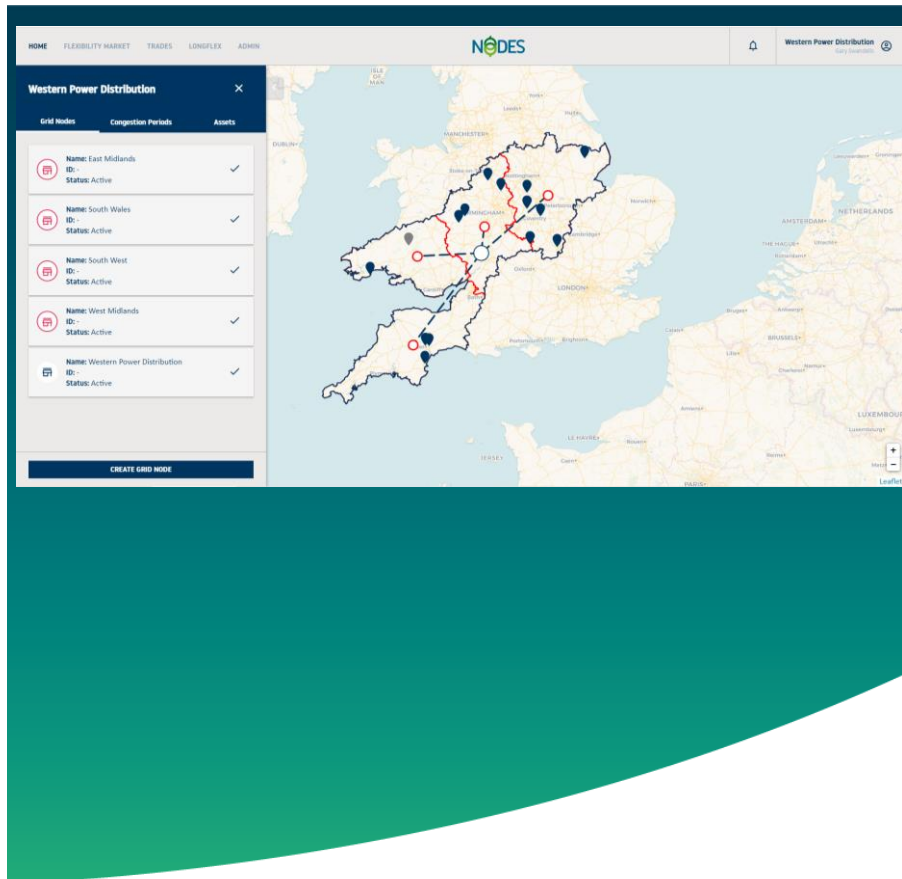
HOME FLEXIBILITY MARKET TRADES LONGFLEX ADMIN

NODES

Western Power Distribution
Gary Swarbdis

Western Power Distribution

Grid Nodes Congestion Periods Assets

Name: East Midlands
ID: -
Status: Active

Name: South Wales
ID: -
Status: Active

Name: South West
ID: -
Status: Active

Name: West Midlands
ID: -
Status: Active

Name: Western Power Distribution
ID: -
Status: Active

CREATE GRID NODE

ISLE OF MAN
DUBLIN
MANCHESTER
BIRMINGHAM
LONDON
Cardiff
Bristol
Oxford
Cambridge
Norwich
Brighton
AMSTERDAM
NETHERLANDS
THE HAGUE
BRUSSELS
LE HAVRE
Rouen
Caen
JERSEY
PARIS
Amiens
Calais
Bruges
Charleroi
LUXEMBOUR
Luxembourg
Reims
Leaflet
+
−